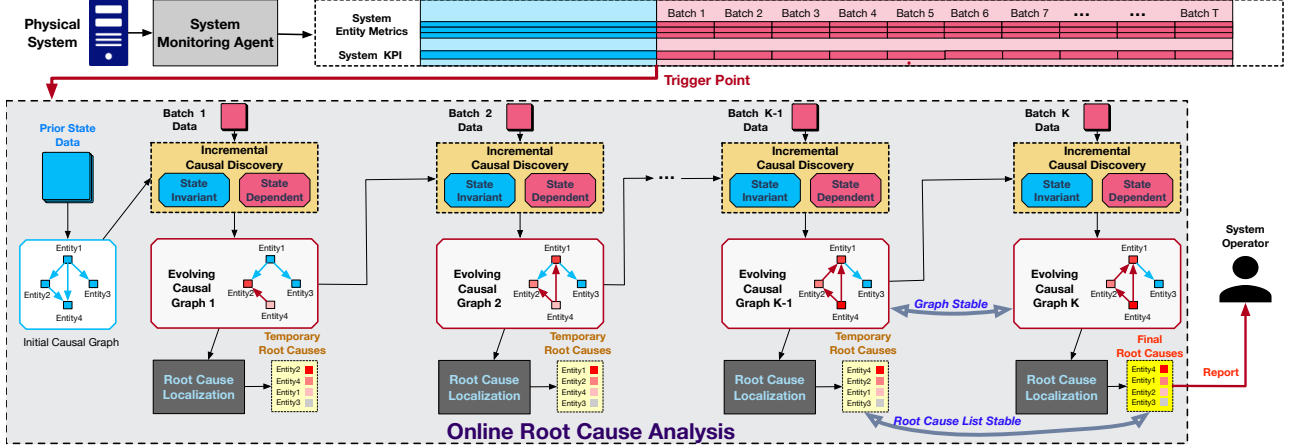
Physical System

System Monitoring Agent

System Entity Metrics

System KPI

Batch 1 Batch 2 Batch 3 Batch 4 Batch 5 Batch 6 Batch 7 ... ... Batch T

Trigger Point

Prior State Data

Entity1
Entity2 Entity3
Entity4

Initial Causal Graph

Batch 1 Data

Incremental Causal Discovery

State Invariant

State Dependent

Evolving Causal Graph 1

Entity1
Entity2 Entity3
Entity4

Temporary Root Causes

Root Cause Localization

Entity2
Entity4
Entity1
Entity3

Batch 2 Data

Incremental Causal Discovery

State Invariant

State Dependent

Evolving Causal Graph 2

Entity1
Entity2 Entity3
Entity4

Temporary Root Causes

Root Cause Localization

Entity1
Entity2
Entity4
Entity3

...

Batch K-1 Data

Incremental Causal Discovery

State Invariant

State Dependent

Evolving Causal Graph K-1

Entity1
Entity2 Entity3
Entity4

Temporary Root Causes

Root Cause Localization

Entity4
Entity2
Entity1
Entity3

Graph Stable

Batch K Data

Incremental Causal Discovery

State Invariant

State Dependent

Evolving Causal Graph K

Entity1
Entity2 Entity3
Entity4

Final Root Causes

Root Cause Localization

Entity4
Entity1
Entity2
Entity3

Root Cause List Stable

System Operator

Report

Online Root Cause Analysis